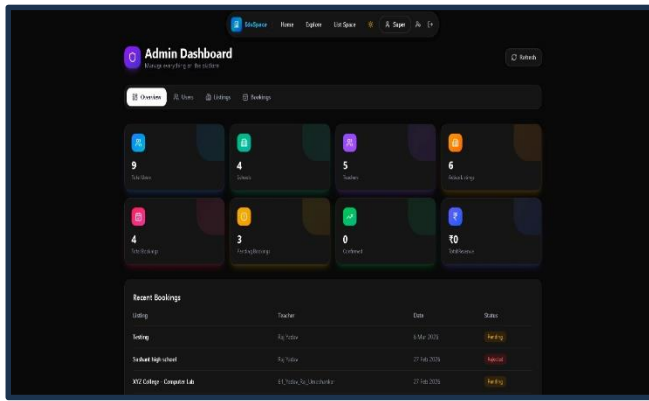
EduSpace Home Explore List Space Super

Admin Dashboard
Manage everything on the platform

Refresh

Overview Users Listings Bookings

9
Total Users

4
Schools

5
Teachers

6
Active Listings

4
Total Bookings

3
Pending Bookings

0
Confirmed

₹0
Total Revenue

Recent Bookings

| Listing | Teacher | Date | Status |
|---|---|---|---|
| Testing | Raj Yadav | 6 Mar 2026 | Pending |
| Sarhand high school | Raj Yadav | 27 Feb 2026 | Rejected |
| XYZ College - Computer Lab | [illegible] | 27 Feb 2026 | Pending |